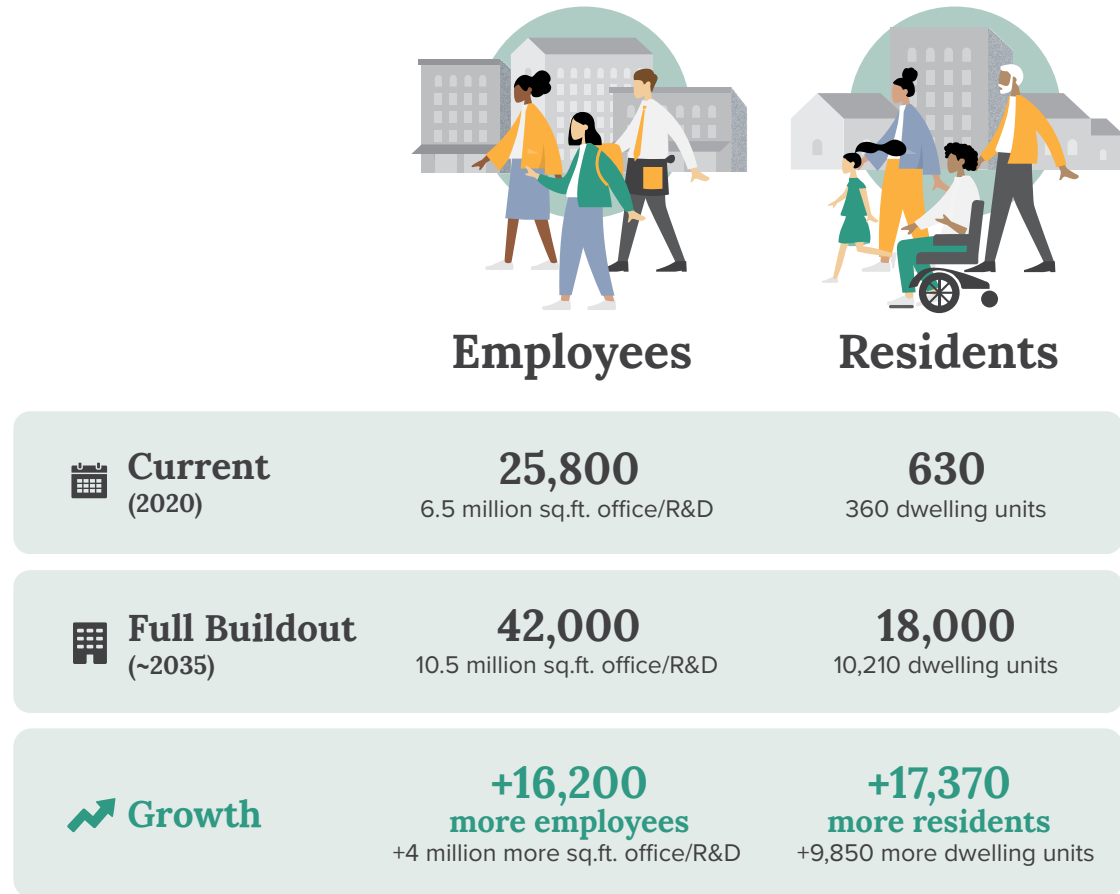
| | Employees | Residents |
|---|---|---|
| Current (2020) | 25,800<br>6.5 million sq.ft. office/R&D | 630<br>360 dwelling units |
| Full Buildout (~2035) | 42,000<br>10.5 million sq.ft. office/R&D | 18,000<br>10,210 dwelling units |
| Growth | +16,200<br>more employees<br>+4 million more sq.ft. office/R&D | +17,370<br>more residents<br>+9,850 more dwelling units |